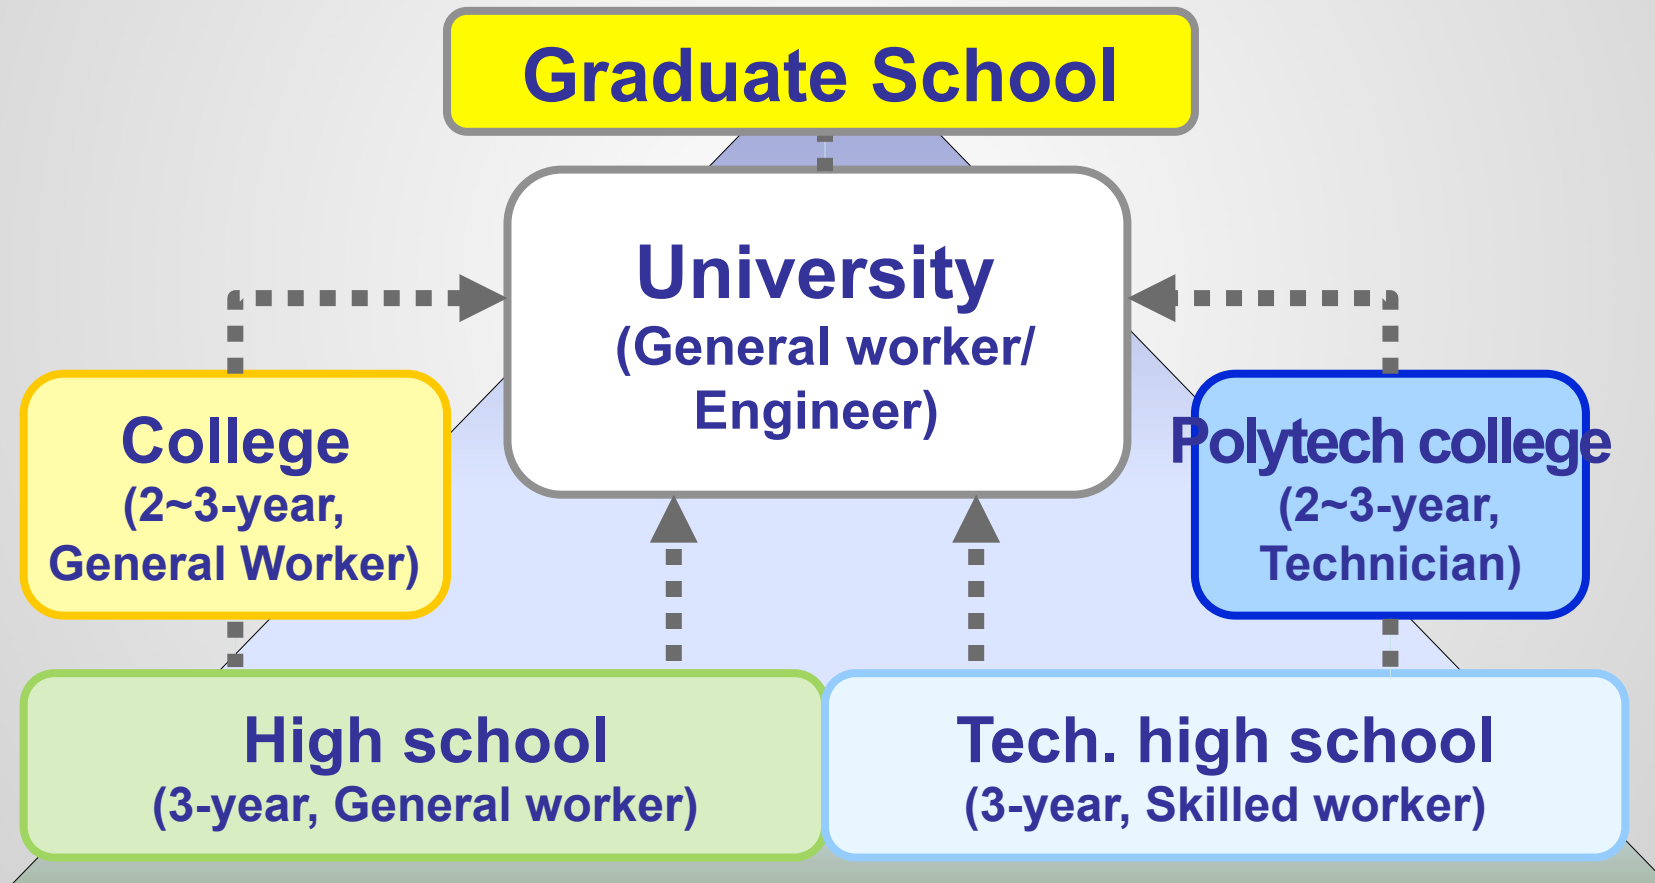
Graduate School

University
(General worker/ Engineer)

College
(2~3-year, General Worker)

Polytech college
(2~3-year, Technician)

High school
(3-year, General worker)

Tech. high school
(3-year, Skilled worker)